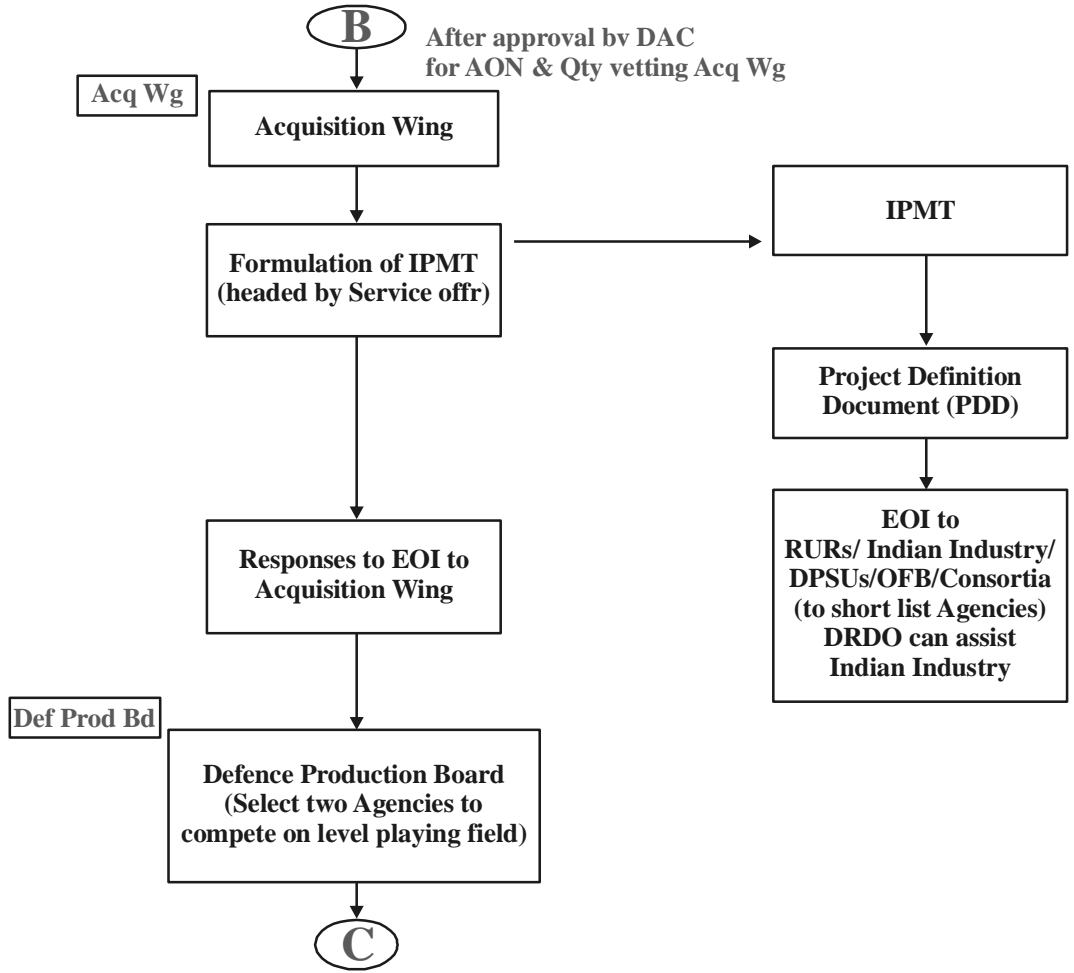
B

After approval bv DAC for AON & Qty vetting Acq Wg

Acq Wg

Acquisition Wing

Formulation of IPMT (headed by Service offr)

IPMT

Project Definition Document (PDD)

EOI to RURs/ Indian Industry/ DPSUs/OFB/Consortia (to short list Agencies) DRDO can assist Indian Industry

Responses to EOI to Acquisition Wing

Def Prod Bd

Defence Production Board (Select two Agencies to compete on level playing field)

C